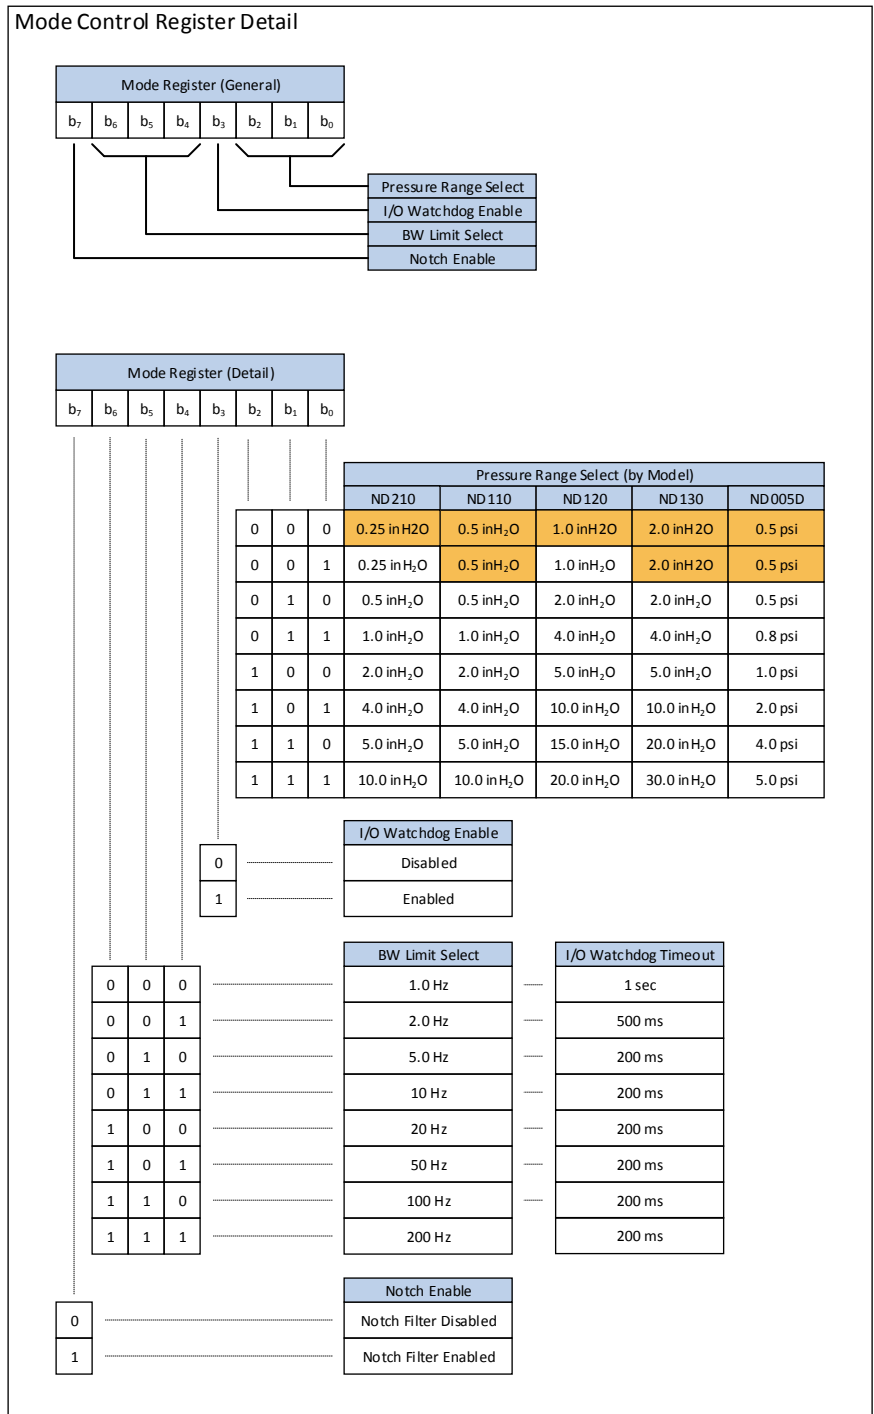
Mode Control Register Detail

| Mode Register (General) | | | | | | | |
|---|---|---|---|---|---|---|---|
| $b_7$ | $b_6$ | $b_5$ | $b_4$ | $b_3$ | $b_2$ | $b_1$ | $b_0$ |

Pressure Range Select
I/O Watchdog Enable
BW Limit Select
Notch Enable

| Mode Register (Detail) | | | | | | | |
|---|---|---|---|---|---|---|---|
| $b_7$ | $b_6$ | $b_5$ | $b_4$ | $b_3$ | $b_2$ | $b_1$ | $b_0$ |

| | | | Pressure Range Select (by Model) | | | | |
|---|---|---|---|---|---|---|---|
| | | | ND210 | ND110 | ND120 | ND130 | ND005D |
| 0 | 0 | 0 | 0.25 inH2O | 0.5 in$H_2O$ | 1.0 inH2O | 2.0 inH2O | 0.5 psi |
| 0 | 0 | 1 | 0.25 in$H_2O$ | 0.5 in$H_2O$ | 1.0 in$H_2O$ | 2.0 inH2O | 0.5 psi |
| 0 | 1 | 0 | 0.5 in$H_2O$ | 0.5 in$H_2O$ | 2.0 in$H_2O$ | 2.0 in$H_2O$ | 0.5 psi |
| 0 | 1 | 1 | 1.0 in$H_2O$ | 1.0 in$H_2O$ | 4.0 in$H_2O$ | 4.0 in$H_2O$ | 0.8 psi |
| 1 | 0 | 0 | 2.0 in$H_2O$ | 2.0 in$H_2O$ | 5.0 in$H_2O$ | 5.0 in$H_2O$ | 1.0 psi |
| 1 | 0 | 1 | 4.0 in$H_2O$ | 4.0 in$H_2O$ | 10.0 in$H_2O$ | 10.0 in$H_2O$ | 2.0 psi |
| 1 | 1 | 0 | 5.0 in$H_2O$ | 5.0 in$H_2O$ | 15.0 in$H_2O$ | 20.0 in$H_2O$ | 4.0 psi |
| 1 | 1 | 1 | 10.0 in$H_2O$ | 10.0 in$H_2O$ | 20.0 in$H_2O$ | 30.0 in$H_2O$ | 5.0 psi |

| | I/O Watchdog Enable |
|---|---|
| 0 | Disabled |
| 1 | Enabled |

| | | | BW Limit Select | I/O Watchdog Timeout |
|---|---|---|---|---|
| 0 | 0 | 0 | 1.0 Hz | 1 sec |
| 0 | 0 | 1 | 2.0 Hz | 500 ms |
| 0 | 1 | 0 | 5.0 Hz | 200 ms |
| 0 | 1 | 1 | 10 Hz | 200 ms |
| 1 | 0 | 0 | 20 Hz | 200 ms |
| 1 | 0 | 1 | 50 Hz | 200 ms |
| 1 | 1 | 0 | 100 Hz | 200 ms |
| 1 | 1 | 1 | 200 Hz | 200 ms |

| | Notch Enable |
|---|---|
| 0 | Notch Filter Disabled |
| 1 | Notch Filter Enabled |